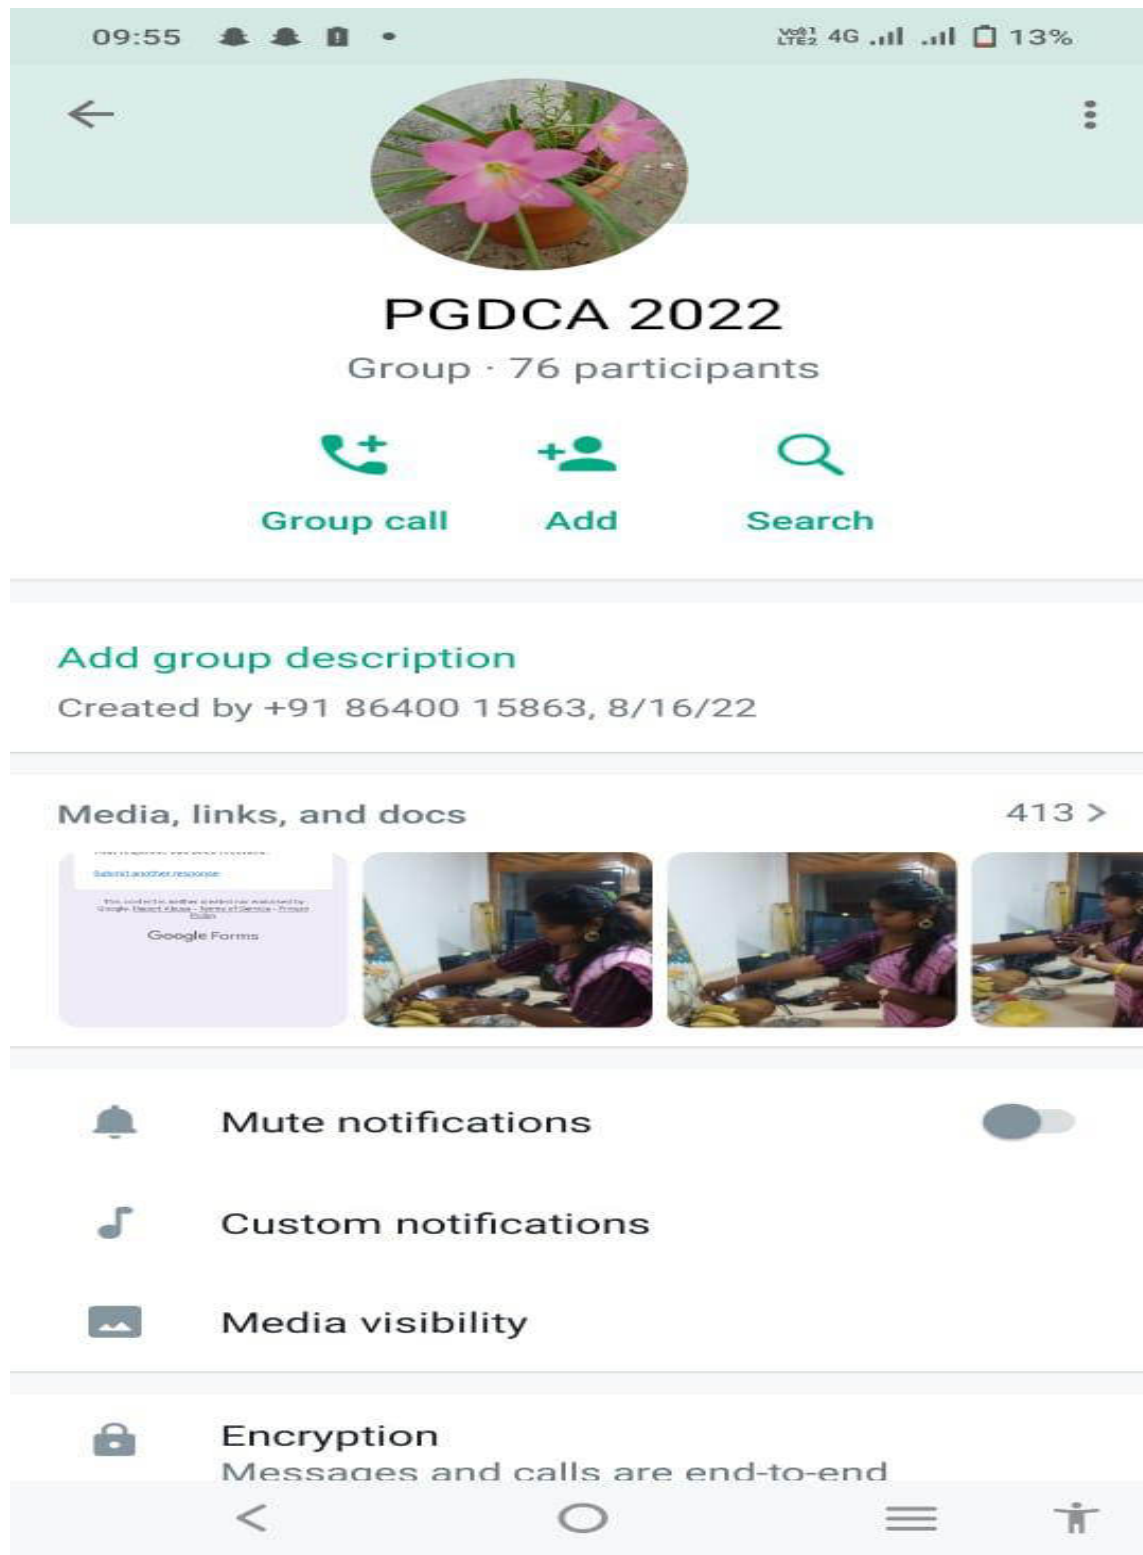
09:55

Vo) LTE2 4G 13%

PGDCA 2022

Group · 76 participants

Group call

Add

Search

Add group description

Created by +91 86400 15863, 8/16/22

Media, links, and docs

413 >

Submit another response

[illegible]

Google Forms

Mute notifications

Custom notifications

Media visibility

Encryption

Messages and calls are end-to-end